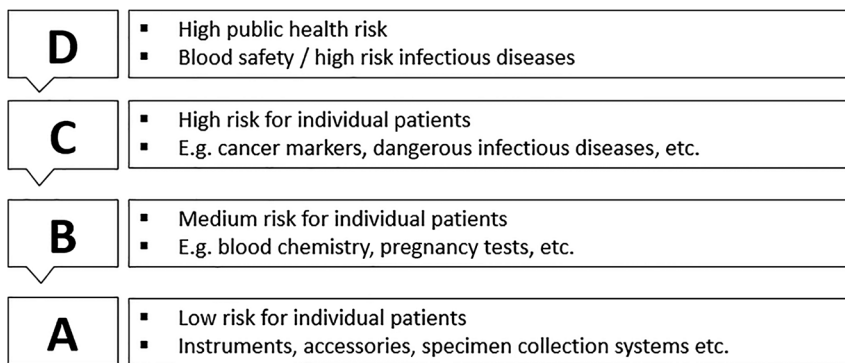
D
- High public health risk
- Blood safety / high risk infectious diseases

C
- High risk for individual patients
- E.g. cancer markers, dangerous infectious diseases, etc.

B
- Medium risk for individual patients
- E.g. blood chemistry, pregnancy tests, etc.

A
- Low risk for individual patients
- Instruments, accessories, specimen collection systems etc.